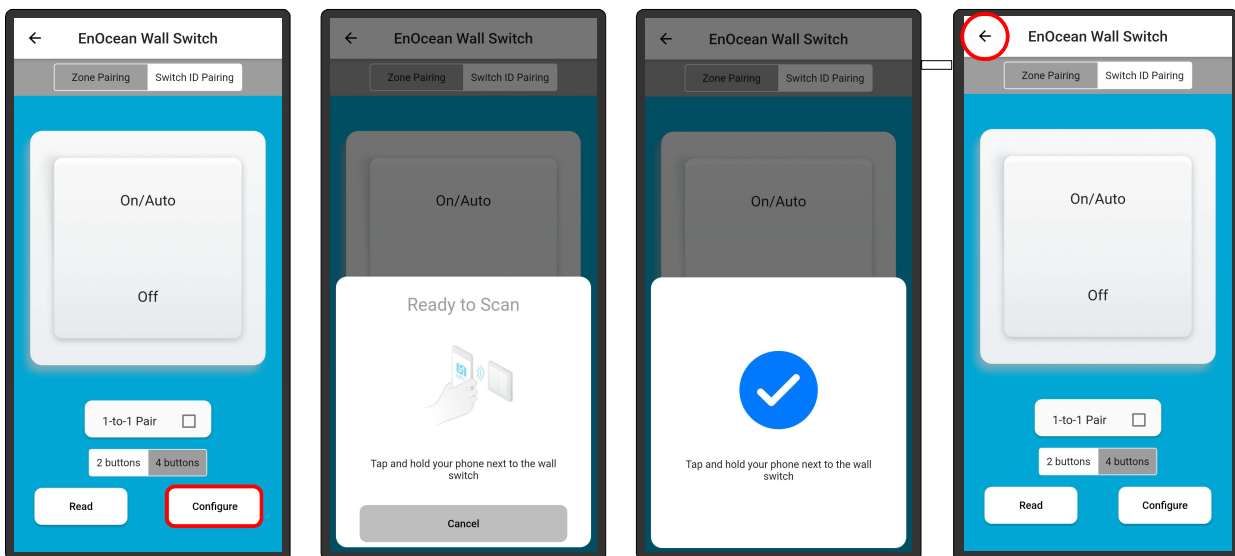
EnOcean Wall Switch

Zone Pairing | Switch ID Pairing

On/Auto

Off

1-to-1 Pair

2 buttons | 4 buttons

Read

Configure

EnOcean Wall Switch

Zone Pairing | Switch ID Pairing

On/Auto

Ready to Scan

Tap and hold your phone next to the wall switch

Cancel

EnOcean Wall Switch

Zone Pairing | Switch ID Pairing

On/Auto

Tap and hold your phone next to the wall switch

EnOcean Wall Switch

Zone Pairing | Switch ID Pairing

On/Auto

Off

1-to-1 Pair

2 buttons | 4 buttons

Read

Configure